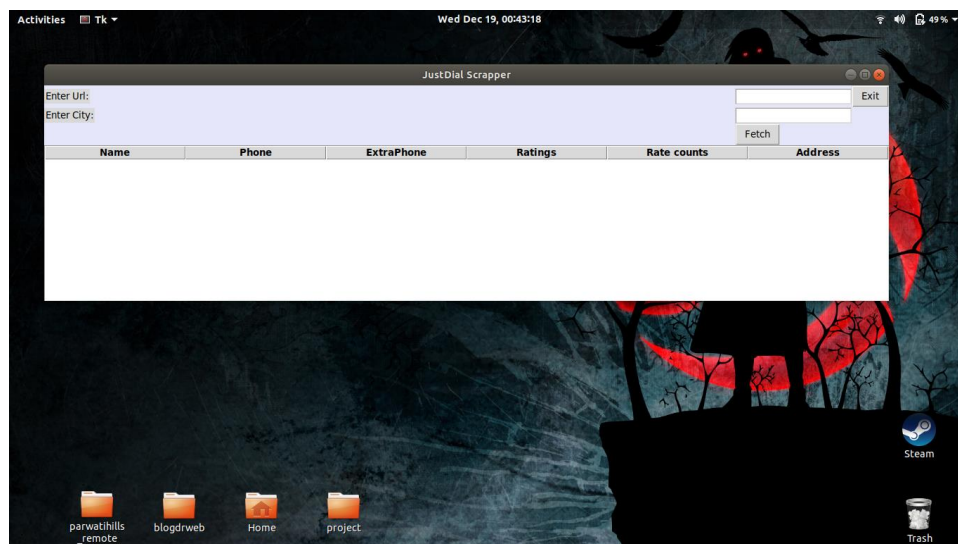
Activities Tk ▾ Wed Dec 19, 00:43:18 49 %

JustDial Scrapper

Enter Url:
Exit
Enter City:
Fetch

| Name | Phone | ExtraPhone | Ratings | Rate counts | Address |
|---|---|---|---|---|---|

Steam

parwatihills_remote
blogdrweb
Home
project
Trash